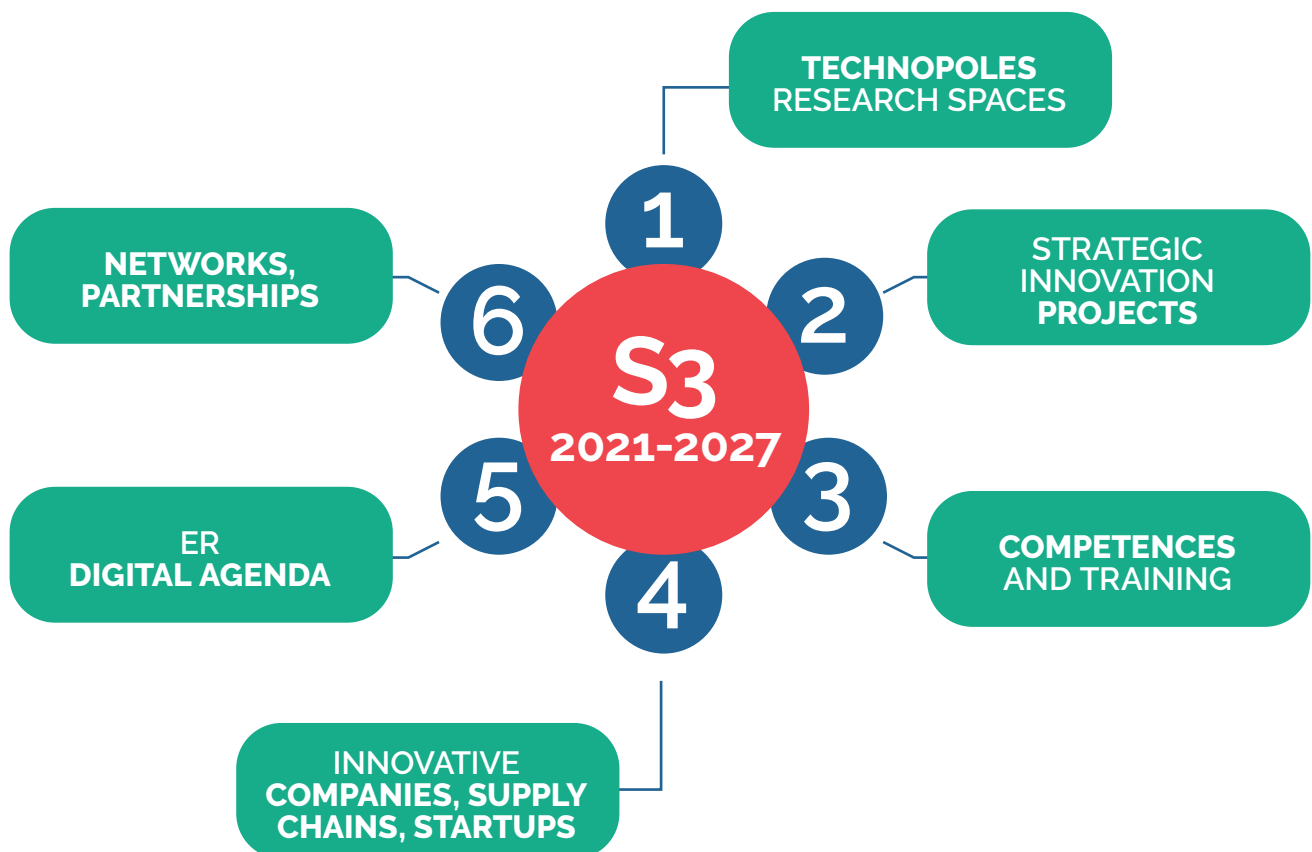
S3
2021-2027

1
TECHNOPOLES
RESEARCH SPACES

2
STRATEGIC
INNOVATION
PROJECTS

3
COMPETENCES
AND TRAINING

4
INNOVATIVE
COMPANIES, SUPPLY
CHAINS, STARTUPS

5
ER
DIGITAL AGENDA

6
NETWORKS,
PARTNERSHIPS